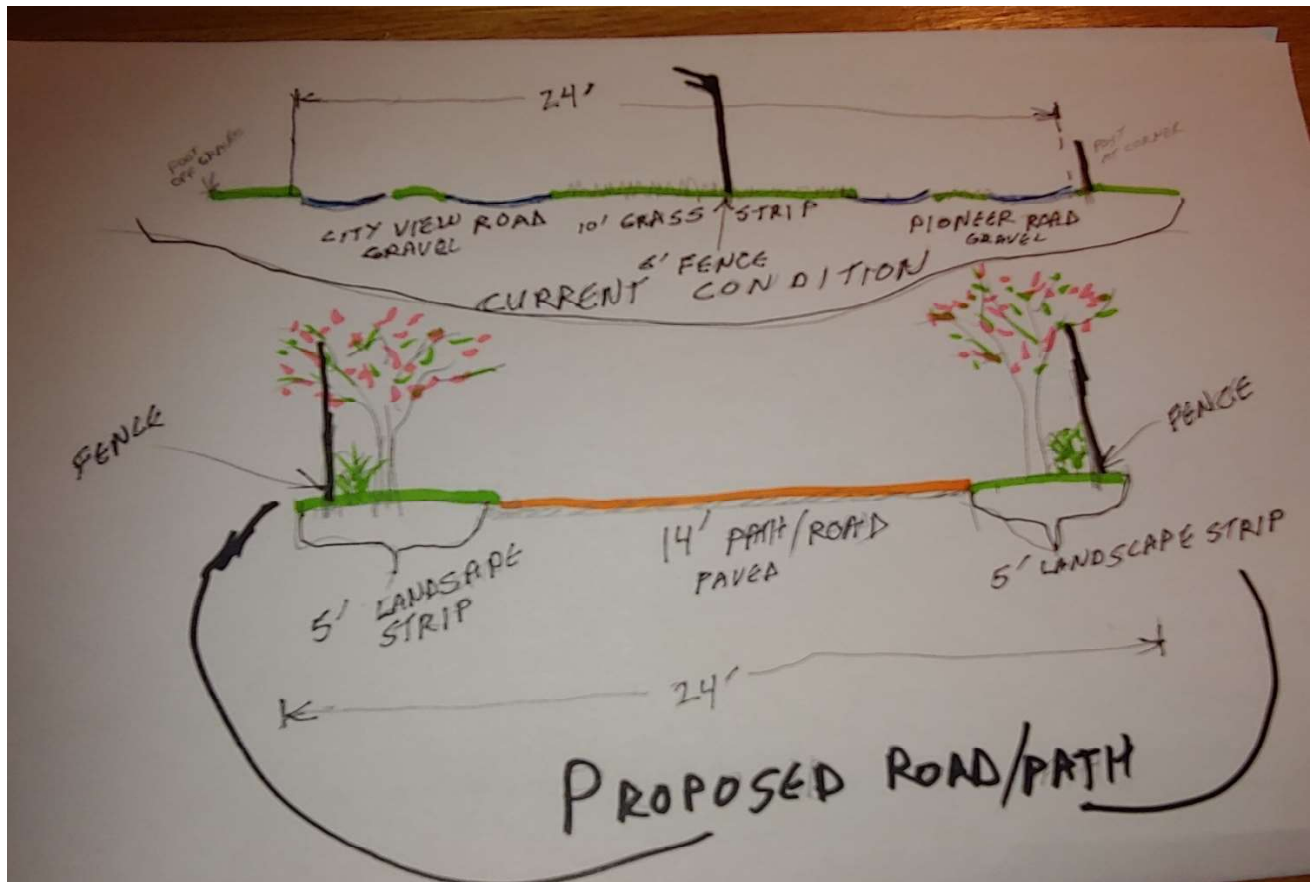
24'

POST OFF CORNER

POST AT CORNER

CITY VIEW ROAD GRAVEL

10' GRASS STRIP

6' FENCE

PIONEER ROAD GRAVEL

CURRENT CONDITION

FENCE

FENCE

5' LANDSAPE STRIP

14' PATH/ROAD PAVED

5' LANDSCAPE STRIP

24'

PROPOSED ROAD/PATH